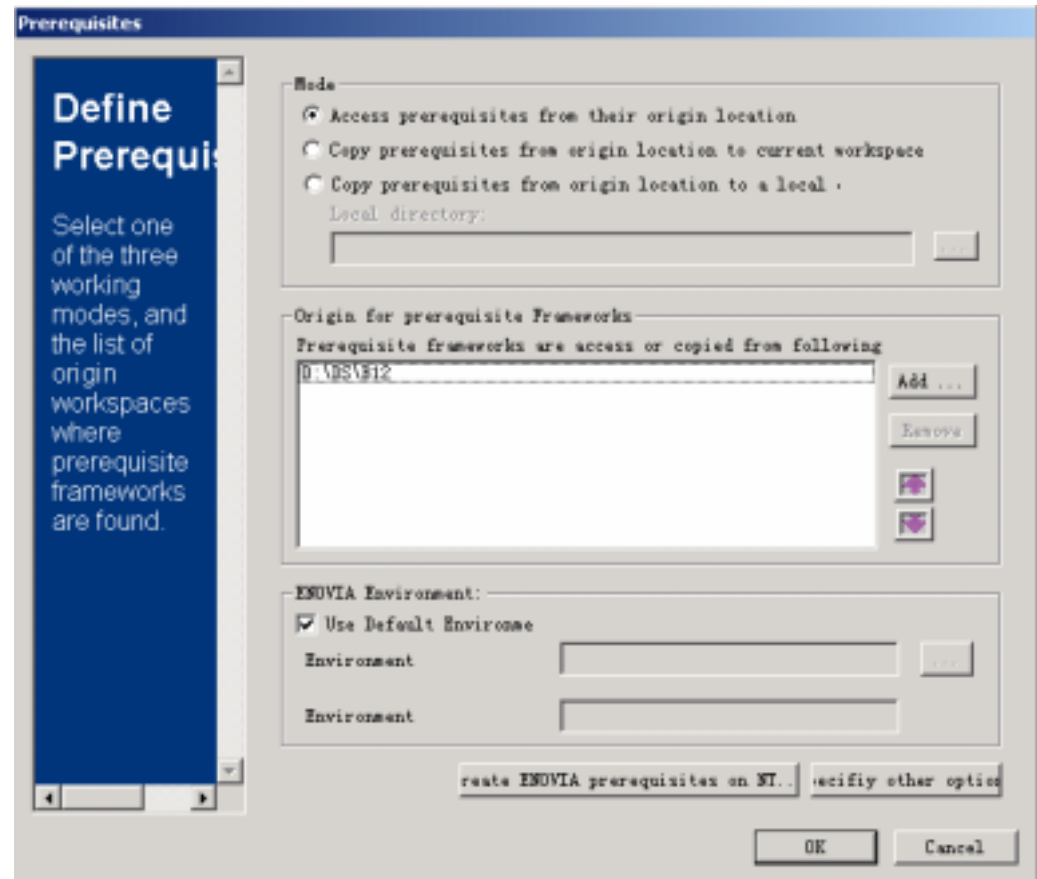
Prerequisites

Define Prerequi

Select one of the three working modes, and the list of origin workspaces where prerequisite frameworks are found.

Mode
Access prerequisites from their origin location
Copy prerequisites from origin location to current workspace
Copy prerequisites from origin location to a local ·
Local directory:
...

Origin for prerequisite Frameworks
Prerequisite frameworks are access or copied from following
D:\DS\B12
Add ...
Remove

ENOVIA Environment:
Use Default Environme
Environment
...
Environment

reate ENOVIA prerequisites on NT..
ecifiy other optio

OK
Cancel